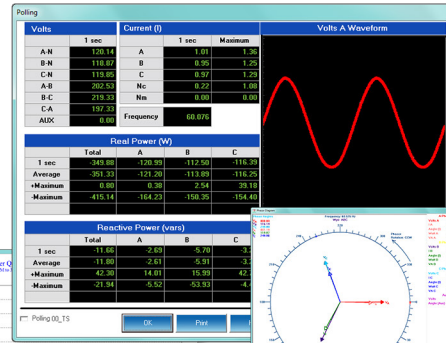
Polling

| Volts | 1 sec |
|---|---|
| A-N | 120.14 |
| B-N | 118.87 |
| C-N | 119.85 |
| A-B | 202.53 |
| B-C | 219.33 |
| C-A | 197.33 |
| AUX | 0.00 |

| Current (I) | 1 sec | Maximum |
|---|---|---|
| A | 1.01 | 1.36 |
| B | 0.95 | 1.25 |
| C | 0.97 | 1.29 |
| Nc | 0.22 | 1.08 |
| Nm | 0.00 | 0.00 |

Frequency 60.076

Volts A Waveform

Real Power (W)

| | Total | A | B | C |
|---|---|---|---|---|
| 1 sec | -349.88 | -120.99 | -112.50 | -116.39 |
| Average | -351.33 | -121.20 | -113.89 | -116.25 |
| +Maximum | 0.80 | 0.38 | 2.54 | 39.18 |
| -Maximum | -415.14 | -164.23 | -150.35 | -154.40 |

Reactive Power (vars)

| | Total | A | B | C |
|---|---|---|---|---|
| 1 sec | -11.66 | -2.69 | -5.70 | -3.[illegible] |
| Average | -11.80 | -2.61 | -5.91 | -3.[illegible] |
| +Maximum | 42.30 | 14.01 | 15.99 | 42.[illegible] |
| -Maximum | -21.94 | -5.52 | -53.93 | -3.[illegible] |

Polling 00_TS

OK

Print

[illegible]